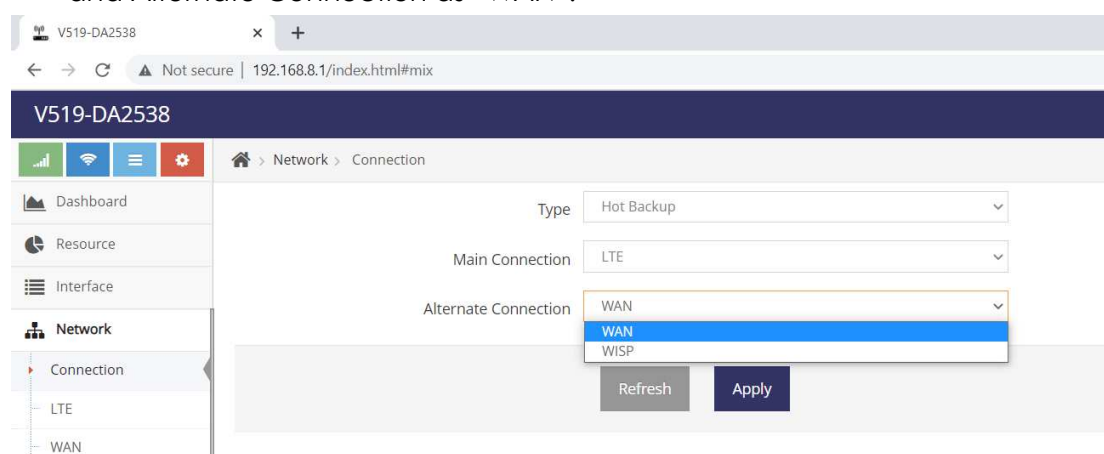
V519-DA2538 × +

← → C ▲ Not secure | 192.168.8.1/index.html#mix

V519-DA2538

Network > Connection

Dashboard

Resource

Interface

Network

Connection

LTE

WAN

Type Hot Backup

Main Connection LTE

Alternate Connection WAN

WAN
WISP

Refresh Apply